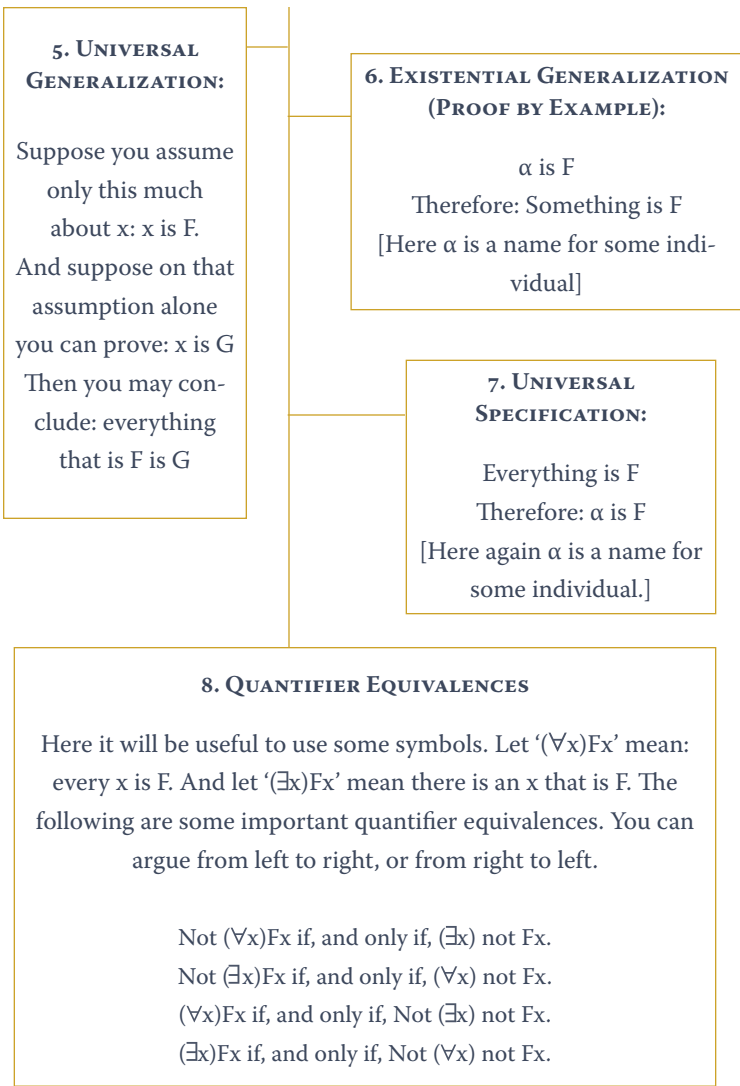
5. Universal Generalization:

Suppose you assume only this much about x: x is F. And suppose on that assumption alone you can prove: x is G Then you may conclude: everything that is F is G

6. Existential Generalization (Proof by Example):

α is F
Therefore: Something is F
[Here α is a name for some individual]

7. Universal Specification:

Everything is F
Therefore: α is F
[Here again α is a name for some individual.]

8. Quantifier Equivalences

Here it will be useful to use some symbols. Let '$(\forall x)Fx$' mean: every x is F. And let '$(\exists x)Fx$' mean there is an x that is F. The following are some important quantifier equivalences. You can argue from left to right, or from right to left.

Not $(\forall x)Fx$ if, and only if, $(\exists x)$ not Fx.
Not $(\exists x)Fx$ if, and only if, $(\forall x)$ not Fx.
$(\forall x)Fx$ if, and only if, Not $(\exists x)$ not Fx.
$(\exists x)Fx$ if, and only if, Not $(\forall x)$ not Fx.